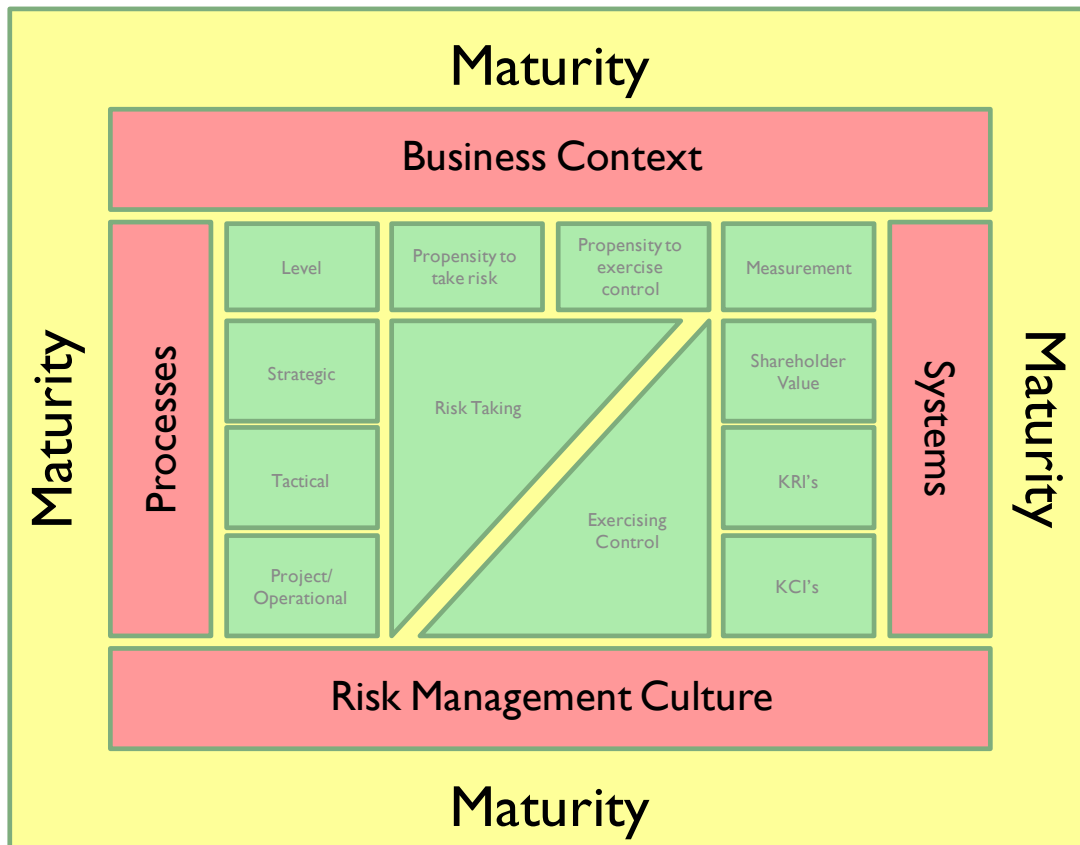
Maturity

Business Context

Maturity

Processes

Level

Propensity to take risk

Propensity to exercise control

Measurement

Strategic

Risk Taking

Shareholder Value

Tactical

KRI's

Exercising Control

Project/ Operational

KCI's

Systems

Maturity

Risk Management Culture

Maturity